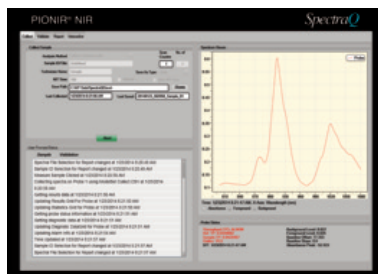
PIONIR® NIR

SpectraQ

Collect

Spectrum Viewer

Probe

Start

Spectral File Selection for Report changed at 12/3/2014 8:25:00 AM
Sample ID Selected for Report changed at 12/3/2014 8:25:01 AM
Selected Sample Cleared at 12/3/2014 8:25:08 AM
Collected Spectra on Probe 1 using Installed Collect Ctrl at 12/3/2014 8:26:58 AM
Getting results data at 12/3/2014 8:27:02 AM
Updating Results Grid for Probe at 12/3/2014 8:27:03 AM
Updating Statistics Grid for Probe at 12/3/2014 8:27:03 AM
Getting probe status information at 12/3/2014 8:27:03 AM
Getting Diagnostic data at 12/3/2014 8:27:03 AM
Updating Diagnostic Datagrid for Probe at 12/3/2014 8:27:03 AM
Getting alarm info at 12/3/2014 8:27:03 AM
Time Updated at 12/3/2014 8:27:03 AM
Sample ID Selected for Report changed at 12/3/2014 8:27:03 AM
Spectral File Selection for Report changed at 12/3/2014 8:27:03 AM

Time: 12/3/2014 8:27:02 AM